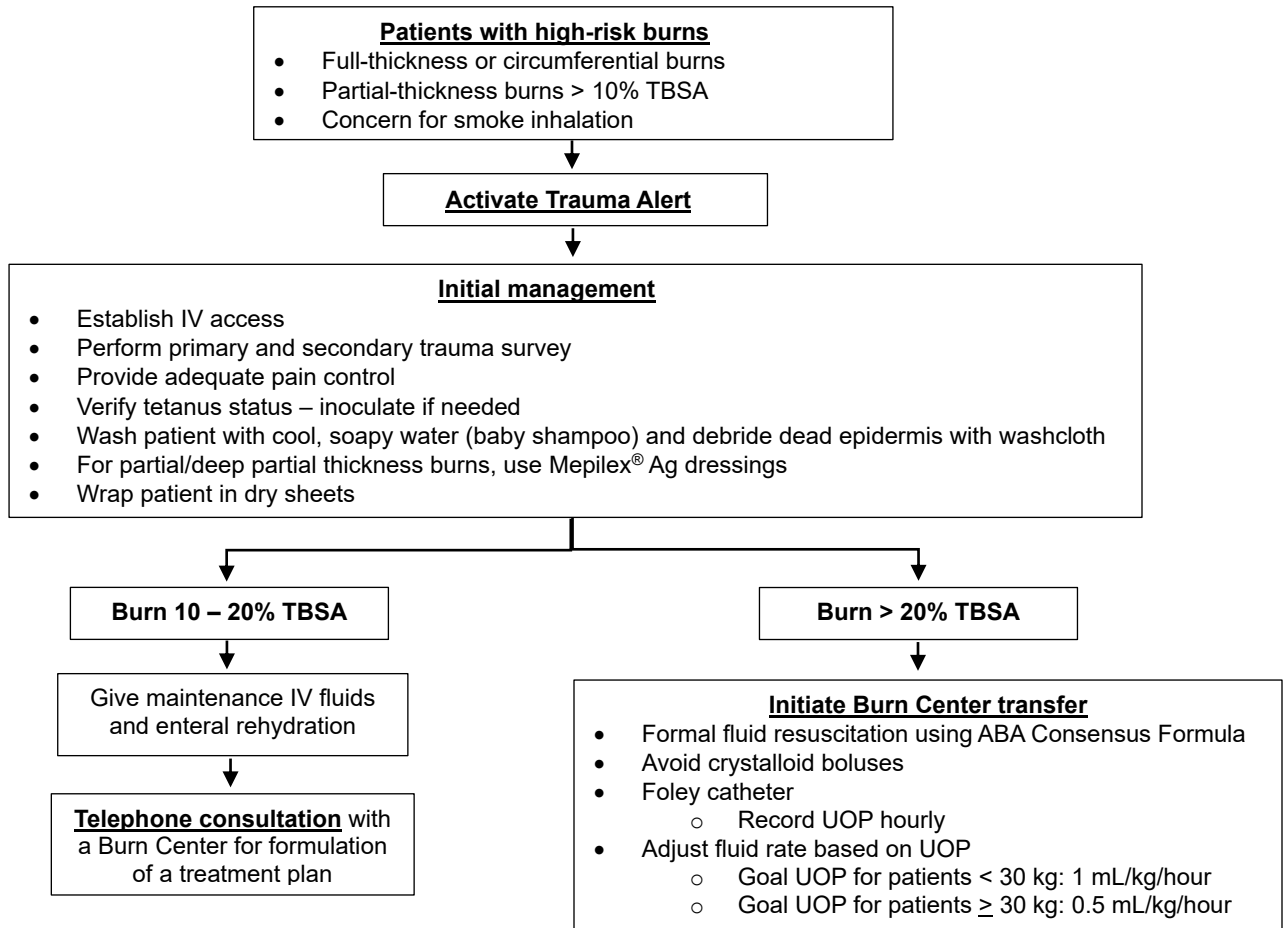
**Patients with high-risk burns**
- Full-thickness or circumferential burns
- Partial-thickness burns > 10% TBSA
- Concern for smoke inhalation

**Activate Trauma Alert**

**Initial management**
- Establish IV access
- Perform primary and secondary trauma survey
- Provide adequate pain control
- Verify tetanus status – inoculate if needed
- Wash patient with cool, soapy water (baby shampoo) and debride dead epidermis with washcloth
- For partial/deep partial thickness burns, use Mepilex® Ag dressings
- Wrap patient in dry sheets

**Burn 10 – 20% TBSA**

Give maintenance IV fluids and enteral rehydration

**Telephone consultation** with a Burn Center for formulation of a treatment plan

**Burn > 20% TBSA**

**Initiate Burn Center transfer**
- Formal fluid resuscitation using ABA Consensus Formula
- Avoid crystalloid boluses
- Foley catheter
  - o Record UOP hourly
- Adjust fluid rate based on UOP
  - o Goal UOP for patients < 30 kg: 1 mL/kg/hour
  - o Goal UOP for patients $\geq$ 30 kg: 0.5 mL/kg/hour